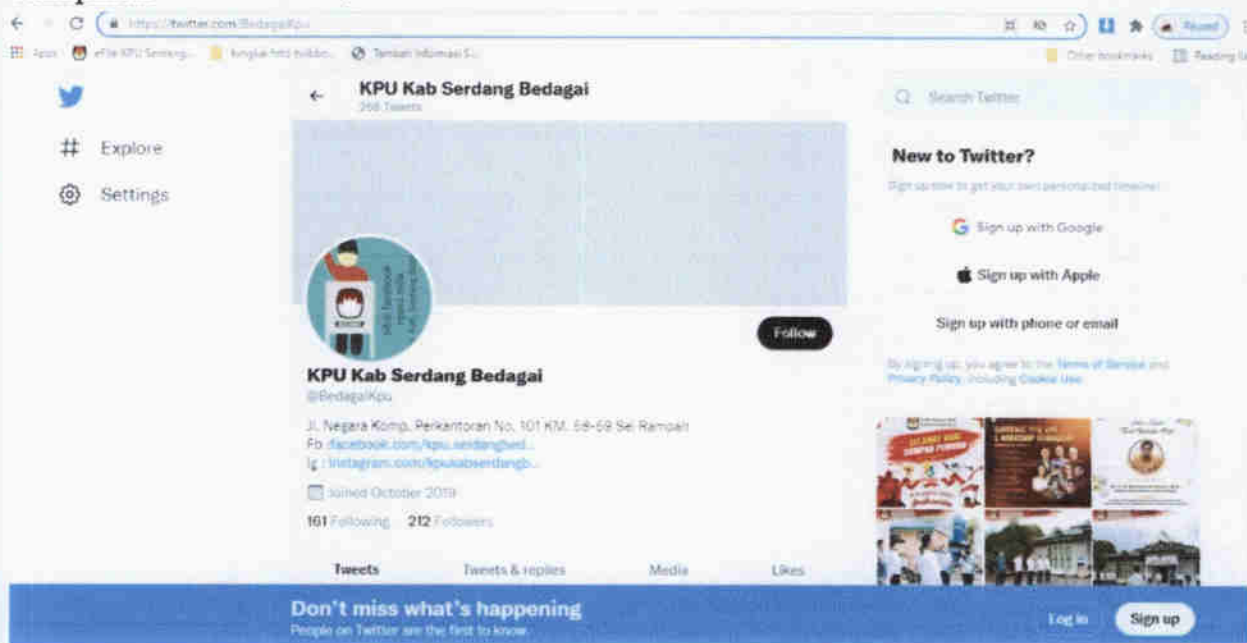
https://twitter.com/BedagaiKpu

Paused

Apps eFile KPU Serdang... lingkar hitz bubbo... Tambah Informasi S...

Other bookmarks Reading list

Explore

Settings

KPU Kab Serdang Bedagai
268 Tweets

Follow

KPU Kab Serdang Bedagai
@BedagaiKpu

Jl. Negara Komp. Perkantoran No. 101 KM. 58-59 Sei Rampah
Fb : facebook.com/kpu.serdangbed...
Ig : instagram.com/kpukabserdangb...

Joined October 2019

161 Following 212 Followers

Tweets Tweets & replies Media Likes

Search Twitter

New to Twitter?

Sign up now to get your own personalized timeline!

Sign up with Google

Sign up with Apple

Sign up with phone or email

By signing up, you agree to the Terms of Service and Privacy Policy, including Cookie Use.

Don't miss what's happening
People on Twitter are the first to know.

Log in

Sign up